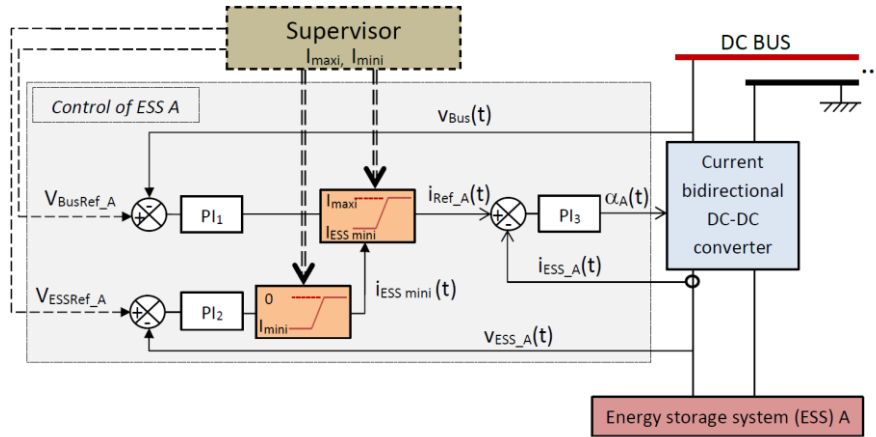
Supervisor
$I_{maxi}$, $I_{mini}$

DC BUS

Control of ESS A

$v_{Bus}(t)$

$V_{BusRef\_A}$

+ -

$PI_1$

$I_{maxi}$

$I_{ESS\ mini}$

$i_{Ref\_A}(t)$

+ -

$PI_3$

$\alpha_A(t)$

Current bidirectional DC-DC converter

$i_{ESS\_A}(t)$

$V_{ESSRef\_A}$

+ -

$PI_2$

0

$I_{mini}$

$i_{ESS\ mini}(t)$

$v_{ESS\_A}(t)$

Energy storage system (ESS) A